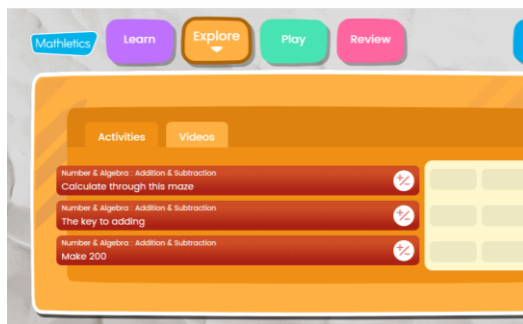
Mathletics

Learn

Explore

Play

Review

Activities

Videos

Number & Algebra : Addition & Subtraction
Calculate through this maze

Number & Algebra : Addition & Subtraction
The key to adding

Number & Algebra : Addition & Subtraction
Make 200